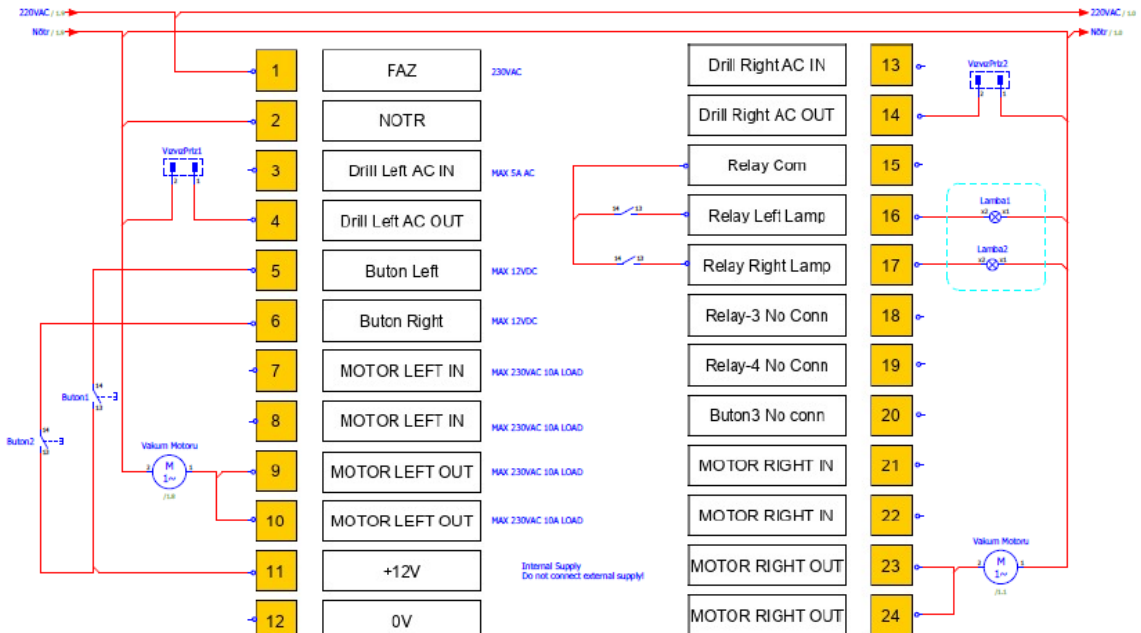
220VAC / L1
Nötr / L1
220VAC / L1
Nötr / L1

1 FAZ 230VAC
2 NOTR
VzvzPriz1
3 Drill Left AC IN MAX 5A AC
4 Drill Left AC OUT
5 Buton Left MAX 12VDC
6 Buton Right MAX 12VDC
7 MOTOR LEFT IN MAX 230VAC 10A LOAD
8 MOTOR LEFT IN MAX 230VAC 10A LOAD
9 MOTOR LEFT OUT MAX 230VAC 10A LOAD
10 MOTOR LEFT OUT MAX 230VAC 10A LOAD
11 +12V Internal Supply Do not connect external supply!
12 0V

Buton1
Buton2
Vakum Motoru
M
1~

Drill Right AC IN 13
VzvzPriz2
Drill Right AC OUT 14
Relay Com 15
Relay Left Lamp 16
Lamba1
Relay Right Lamp 17
Lamba2
Relay-3 No Conn 18
Relay-4 No Conn 19
Buton3 No conn 20
MOTOR RIGHT IN 21
MOTOR RIGHT IN 22
MOTOR RIGHT OUT 23
Vakum Motoru
M
1~
MOTOR RIGHT OUT 24